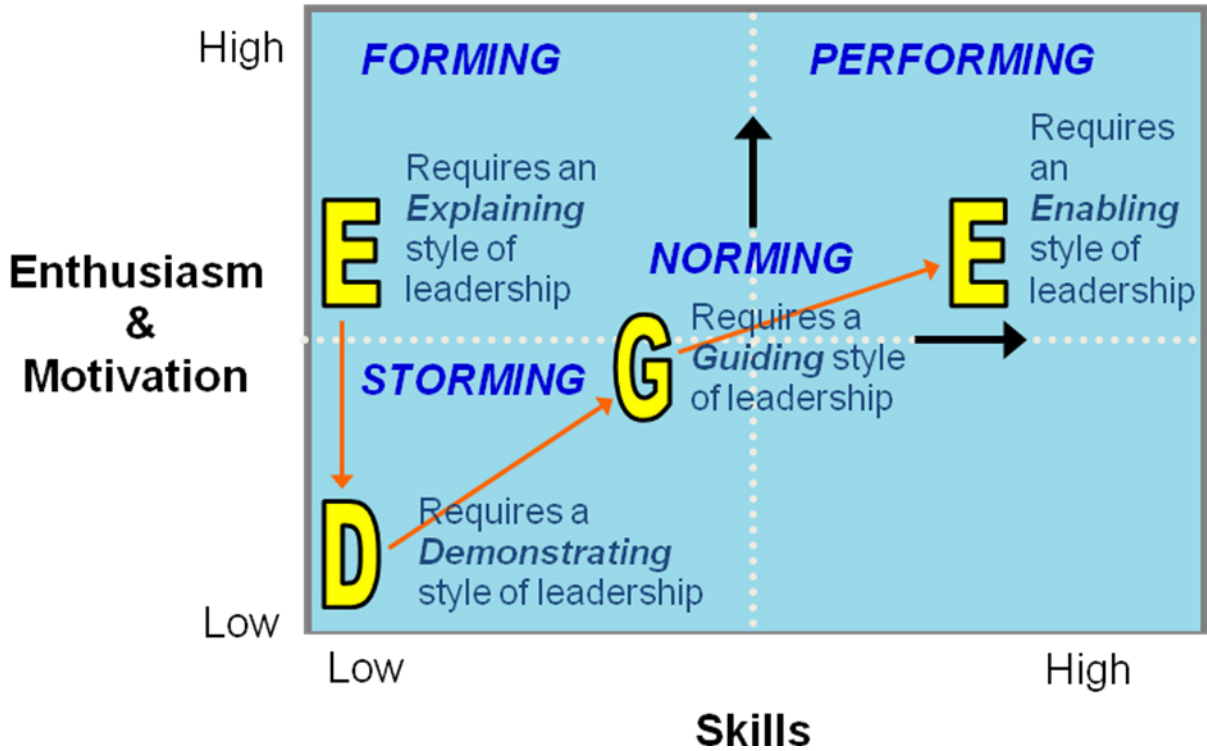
High

FORMING

PERFORMING

Requires an *Explaining* style of leadership

E

Enthusiasm & Motivation

NORMING

Requires an *Enabling* style of leadership

E

Requires a *Guiding* style of leadership

G

STORMING

D

Requires a *Demonstrating* style of leadership

Low

Low

High

Skills